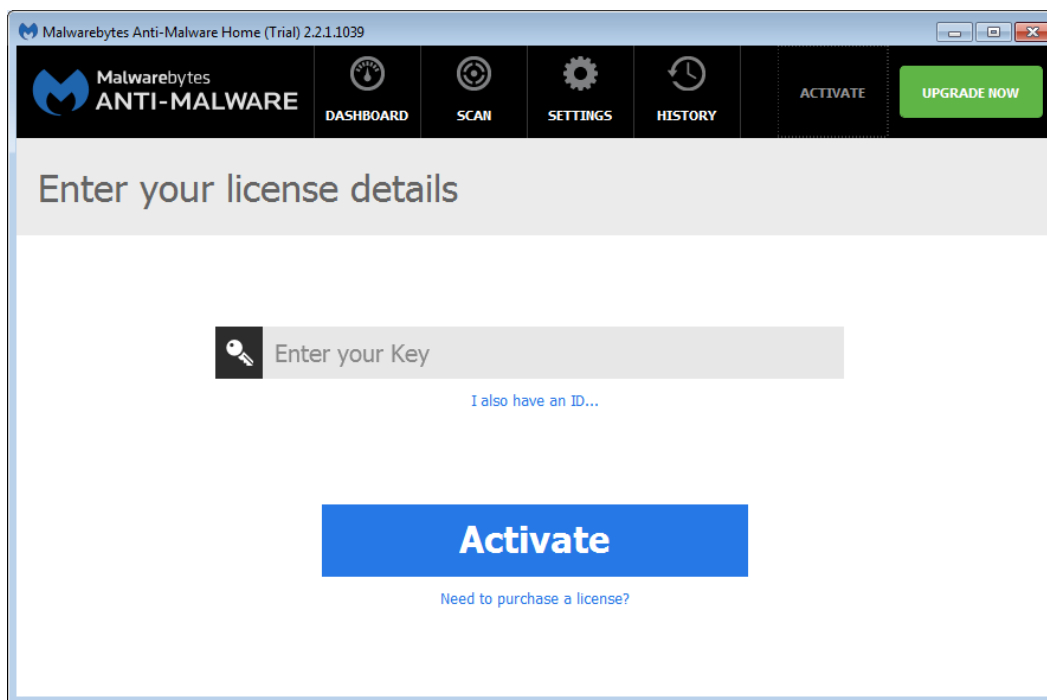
Malwarebytes Anti-Malware Home (Trial) 2.2.1.1039

Malwarebytes
ANTI-MALWARE

DASHBOARD
SCAN
SETTINGS
HISTORY
ACTIVATE
UPGRADE NOW

Enter your license details

Enter your Key

I also have an ID...

Activate

Need to purchase a license?